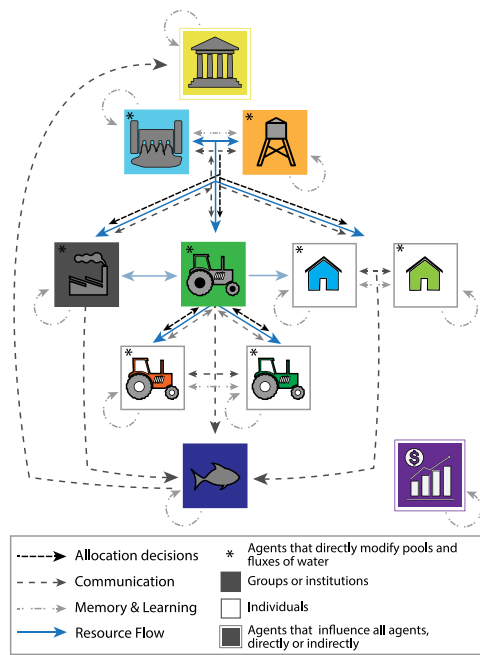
*
*
*
*
*
*
*
*
$

Allocation decisions
Communication
Memory & Learning
Resource Flow
* Agents that directly modify pools and fluxes of water
Groups or institutions
Individuals
Agents that influence all agents, directly or indirectly